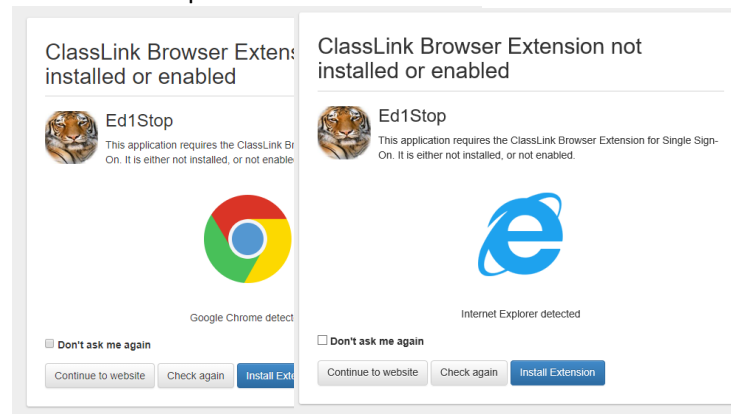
ClassLink Browser Exte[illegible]
installed or enabled

Ed1Stop
This application requires the ClassLink Br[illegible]
On. It is either not installed, or not enable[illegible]

Google Chrome detect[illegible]

Don't ask me again

Continue to website
Check again
Install Exte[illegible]

ClassLink Browser Extension not installed or enabled

Ed1Stop
This application requires the ClassLink Browser Extension for Single Sign-On. It is either not installed, or not enabled.

Internet Explorer detected

Don't ask me again

Continue to website
Check again
Install Extension